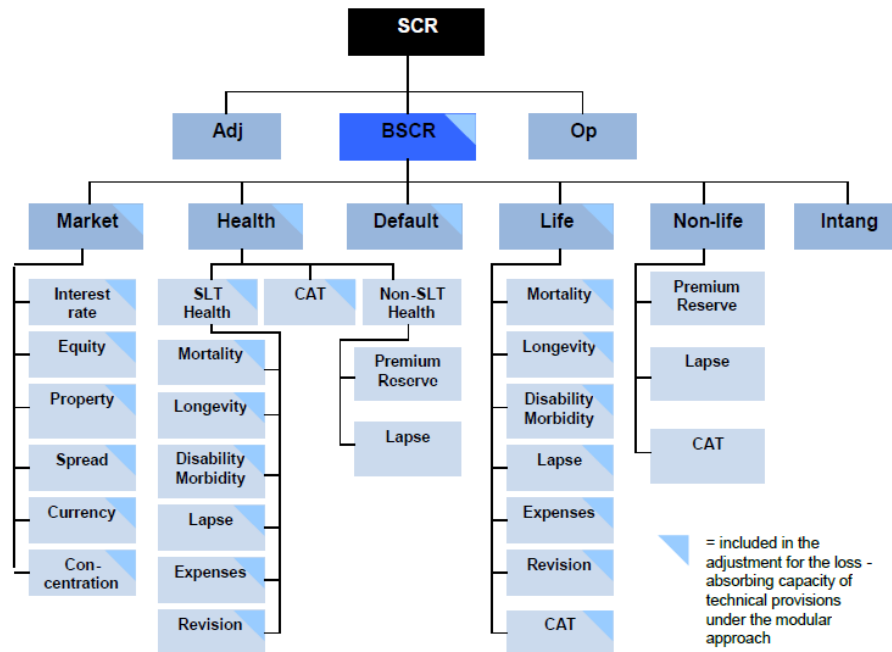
SCR

Adj

BSCR

Op

Market

Health

Default

Life

Non-life

Intang

Interest rate

Equity

Property

Spread

Currency

Con-centration

SLT Health

CAT

Non-SLT Health

Mortality

Longevity

Disability Morbidity

Lapse

Expenses

Revision

Premium Reserve

Lapse

Mortality

Longevity

Disability Morbidity

Lapse

Expenses

Revision

CAT

Premium Reserve

Lapse

CAT

= included in the adjustment for the loss - absorbing capacity of technical provisions under the modular approach